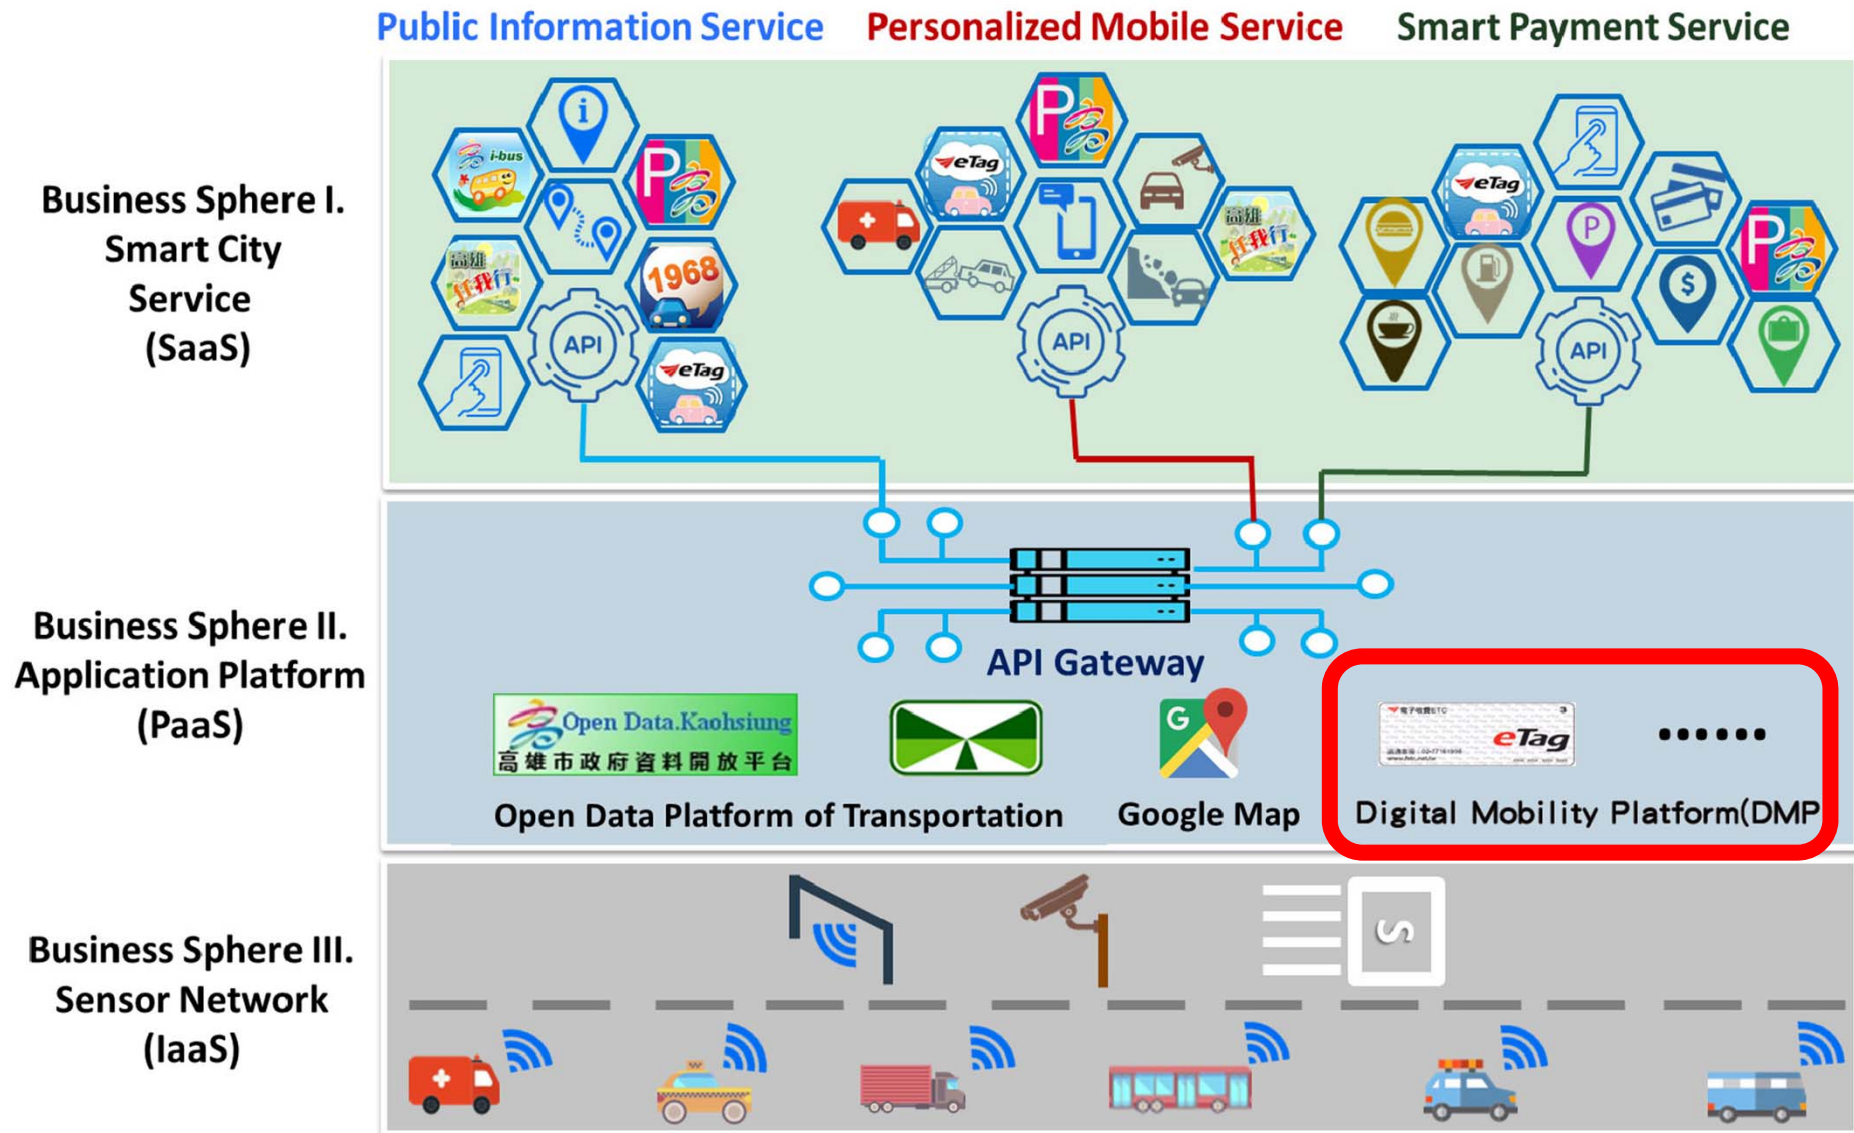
Public Information Service Personalized Mobile Service Smart Payment Service

Business Sphere I. Smart City Service (SaaS)

i-bus
P
1968
高雄 任我行
API
eTag

P
eTag
高雄 任我行
API

eTag
P
$
API

Business Sphere II. Application Platform (PaaS)

API Gateway

Open Data.Kaohsiung
高雄市政府資料開放平台

Open Data Platform of Transportation

Google Map

eTag
......

Digital Mobility Platform(DMP

Business Sphere III. Sensor Network (IaaS)